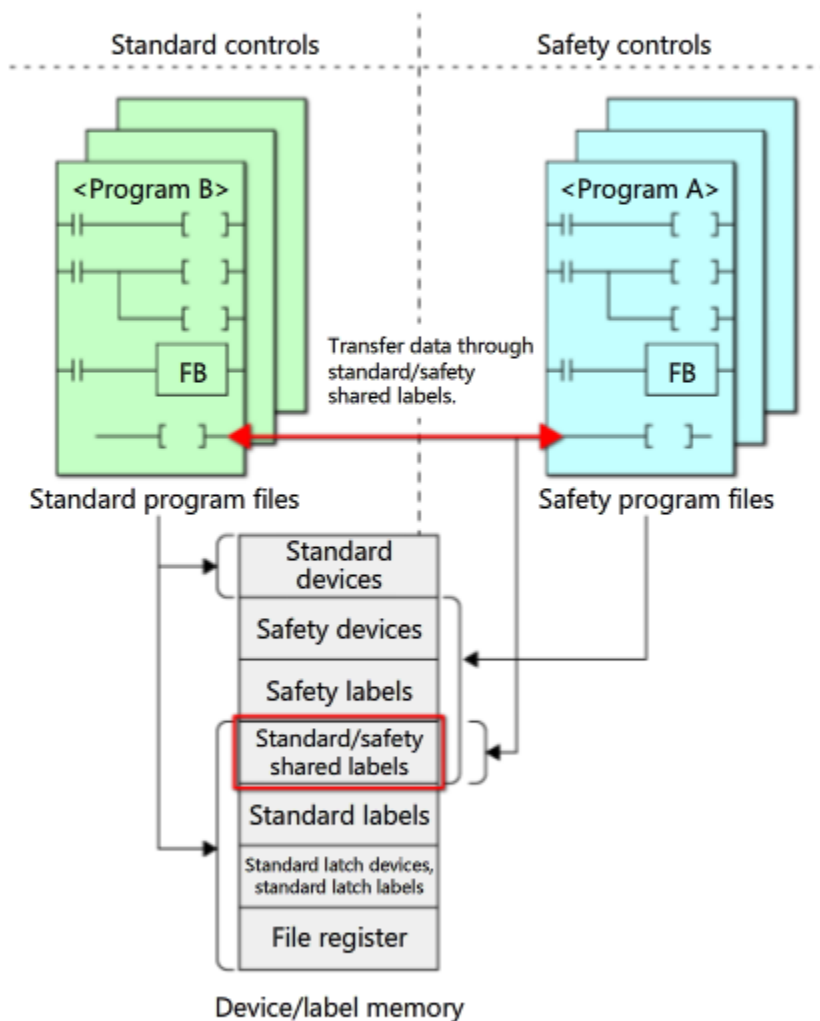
Standard controls

Safety controls

<Program B>

FB

<Program A>

FB

Transfer data through standard/safety shared labels.

Standard program files

Safety program files

Standard devices

Safety devices

Safety labels

Standard/safety shared labels

Standard labels

Standard latch devices, standard latch labels

File register

Device/label memory